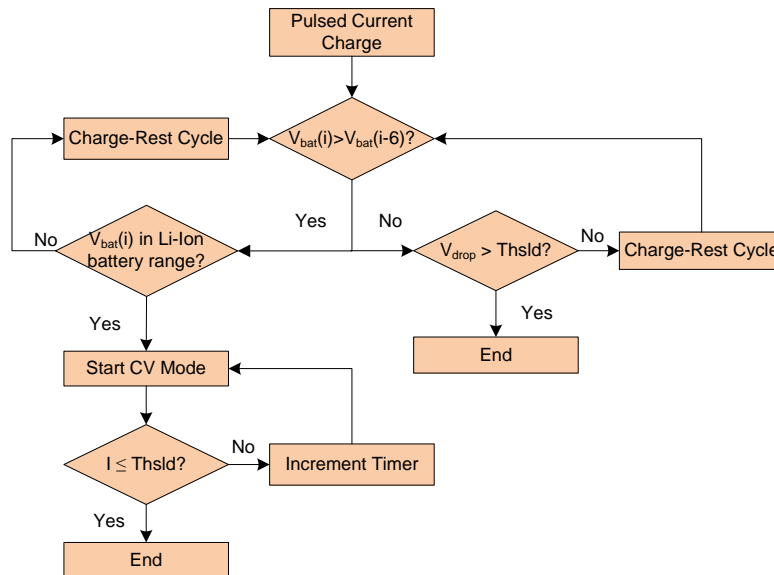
Pulsed Current Charge

Charge-Rest Cycle

$V_{bat}(i)>V_{bat}(i-6)$?

Yes

No

No

$V_{bat}(i)$ in Li-Ion battery range?

$V_{drop}$ > Thsld?

No

Charge-Rest Cycle

Yes

Yes

End

Start CV Mode

No

I $\leq$ Thsld?

Increment Timer

Yes

End